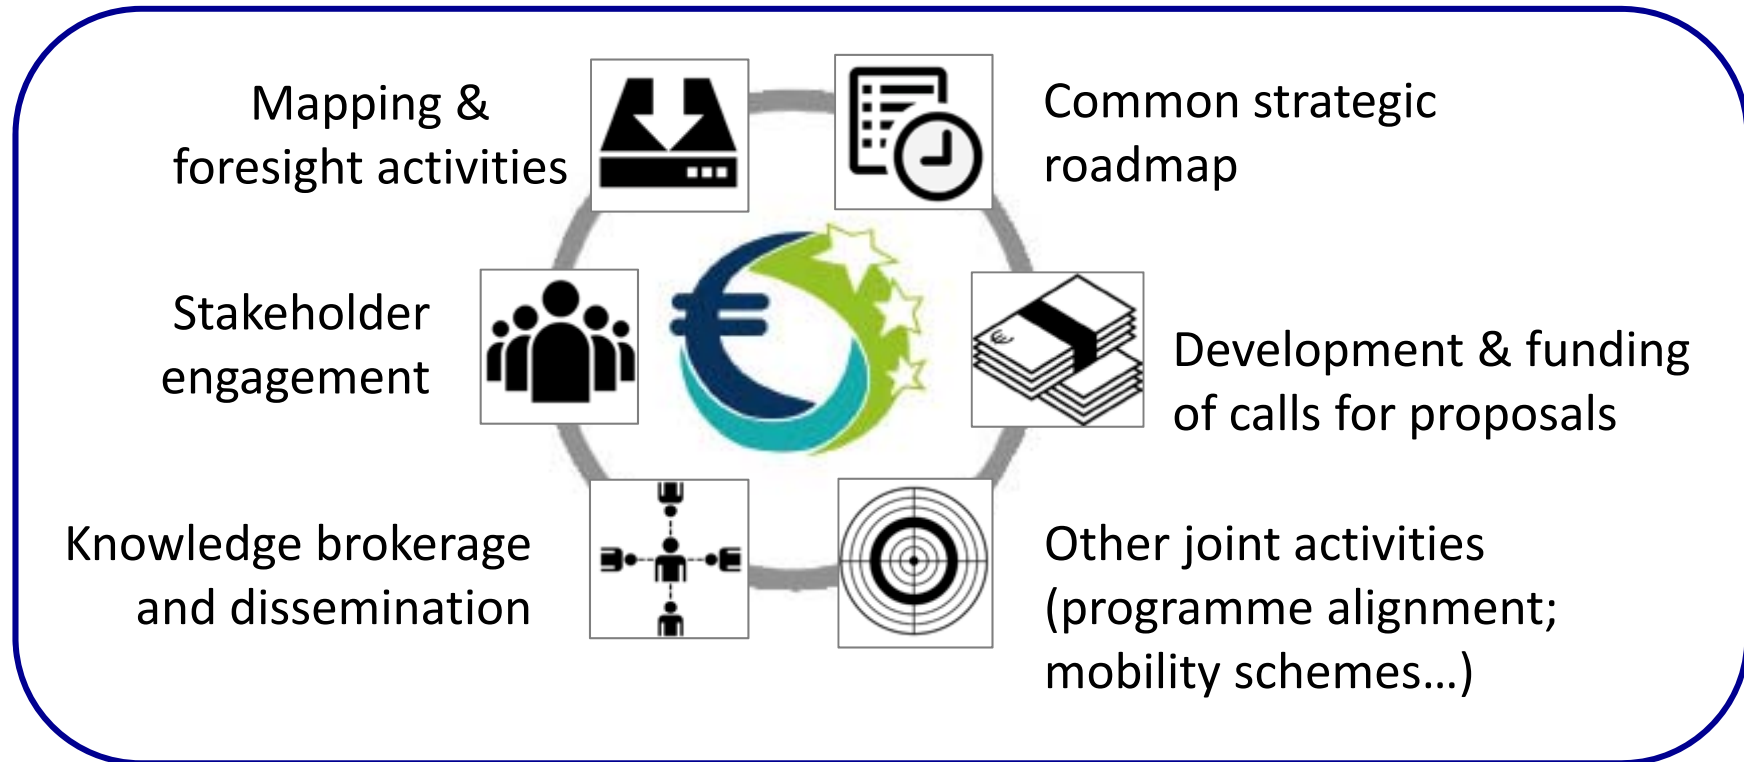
Mapping & foresight activities

Common strategic roadmap

Stakeholder engagement

Development & funding of calls for proposals

Knowledge brokerage and dissemination

Other joint activities (programme alignment; mobility schemes…)